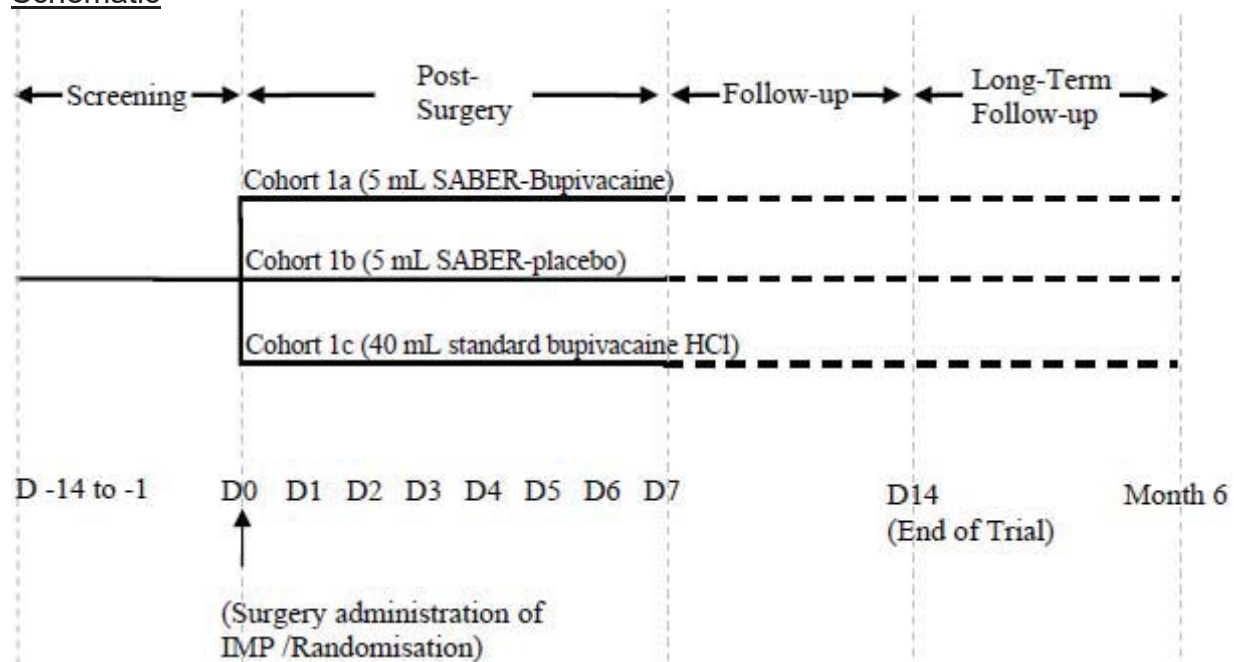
Schematic

Screening

Post-Surgery

Follow-up

Long-Term Follow-up

Cohort 1a (5 mL SABER-Bupivacaine)

Cohort 1b (5 mL SABER-placebo)

Cohort 1c (40 mL standard bupivacaine HCl)

D -14 to -1 D0 D1 D2 D3 D4 D5 D6 D7 D14 (End of Trial) Month 6

(Surgery administration of IMP /Randomisation)